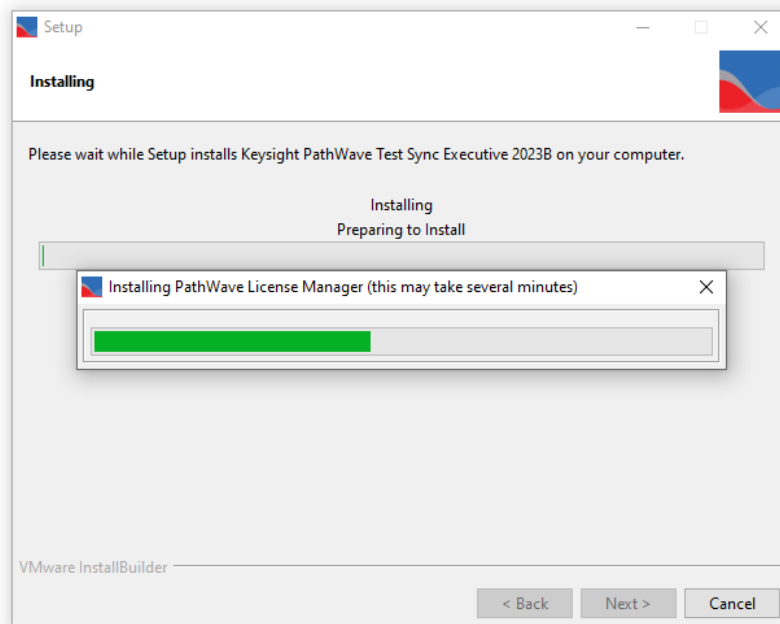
Setup

Installing

Please wait while Setup installs Keysight PathWave Test Sync Executive 2023B on your computer.

Installing
Preparing to Install

Installing PathWave License Manager (this may take several minutes)

VMware InstallBuilder

< Back
Next >
Cancel